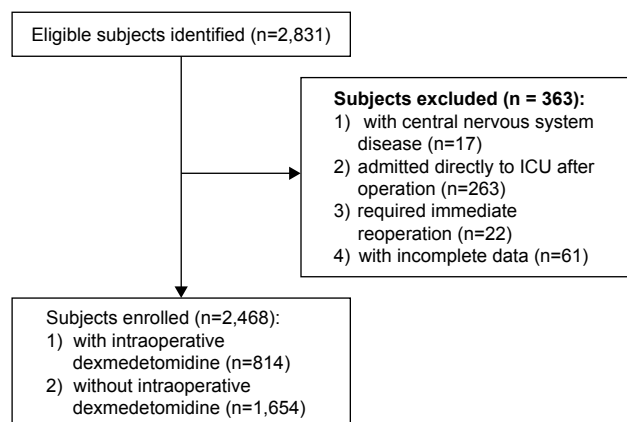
Eligible subjects identified (n=2,831)

Subjects excluded (n = 363):
1) with central nervous system disease (n=17)
2) admitted directly to ICU after operation (n=263)
3) required immediate reoperation (n=22)
4) with incomplete data (n=61)

Subjects enrolled (n=2,468):
1) with intraoperative dexmedetomidine (n=814)
2) without intraoperative dexmedetomidine (n=1,654)